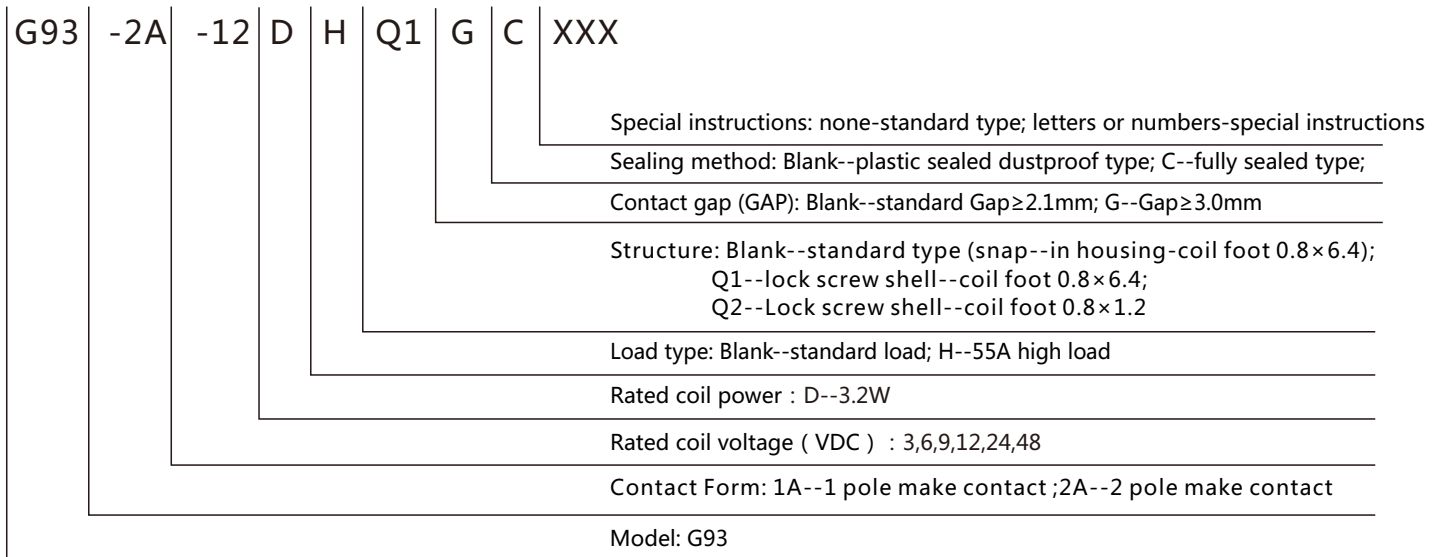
| G93 | -2A | -12 | D | H | Q1 | G | C | XXX |
|---|---|---|---|---|---|---|---|---|

Special instructions: none-standard type; letters or numbers-special instructions

Sealing method: Blank--plastic sealed dustproof type; C--fully sealed type;

Contact gap (GAP): Blank--standard Gap≥2.1mm; G--Gap≥3.0mm

Structure: Blank--standard type (snap--in housing-coil foot 0.8×6.4);
Q1--lock screw shell--coil foot 0.8×6.4;
Q2--Lock screw shell--coil foot 0.8×1.2

Load type: Blank--standard load; H--55A high load

Rated coil power：D--3.2W

Rated coil voltage（VDC）：3,6,9,12,24,48

Contact Form: 1A--1 pole make contact ;2A--2 pole make contact

Model: G93